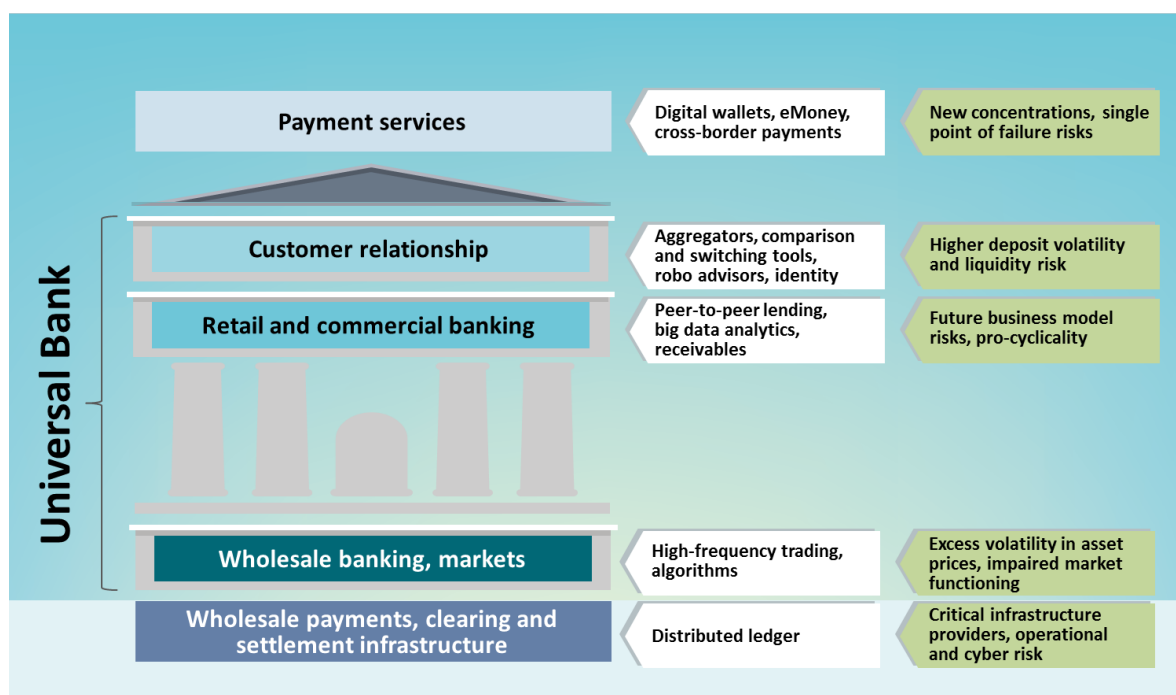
Universal Bank

Payment services

Digital wallets, eMoney, cross-border payments

New concentrations, single point of failure risks

Customer relationship

Aggregators, comparison and switching tools, robo advisors, identity

Higher deposit volatility and liquidity risk

Retail and commercial banking

Peer-to-peer lending, big data analytics, receivables

Future business model risks, pro-cyclicality

Wholesale banking, markets

High-frequency trading, algorithms

Excess volatility in asset prices, impaired market functioning

Wholesale payments, clearing and settlement infrastructure

Distributed ledger

Critical infrastructure providers, operational and cyber risk